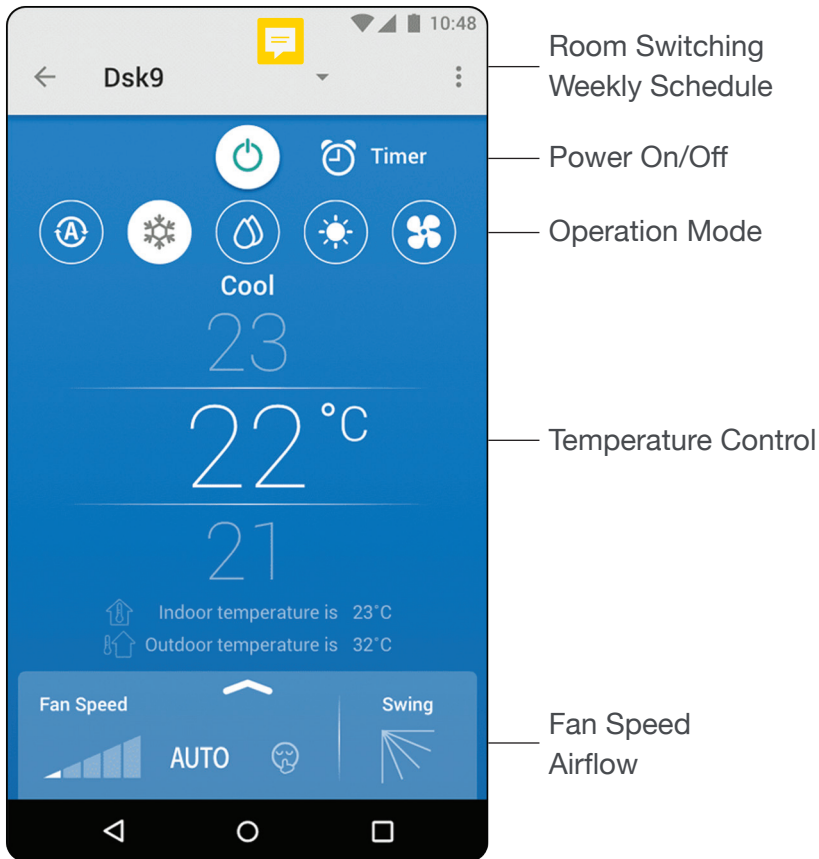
10:48

Dsk9

Timer

Cool

23

22 °C

21

Indoor temperature is 23°C

Outdoor temperature is 32°C

Fan Speed

AUTO

Swing

Room Switching
Weekly Schedule

Power On/Off

Operation Mode

Temperature Control

Fan Speed
Airflow